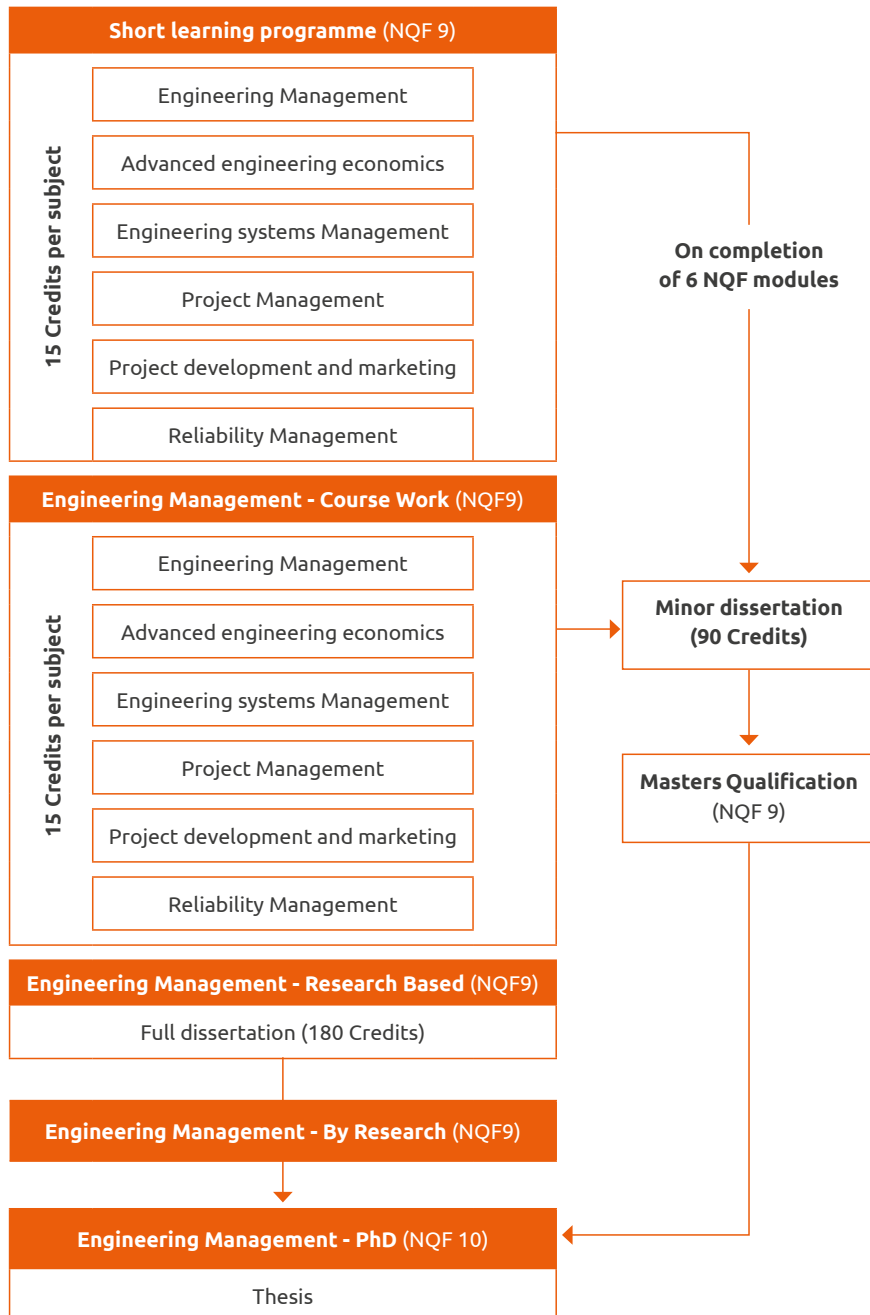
**Short learning programme** (NQF 9)

15 Credits per subject

Engineering Management

Advanced engineering economics

Engineering systems Management

Project Management

Project development and marketing

Reliability Management

**On completion of 6 NQF modules**

**Engineering Management - Course Work** (NQF9)

15 Credits per subject

Engineering Management

Advanced engineering economics

Engineering systems Management

Project Management

Project development and marketing

Reliability Management

**Minor dissertation (90 Credits)**

**Masters Qualification** (NQF 9)

**Engineering Management - Research Based** (NQF9)

Full dissertation (180 Credits)

**Engineering Management - By Research** (NQF9)

**Engineering Management - PhD** (NQF 10)

Thesis